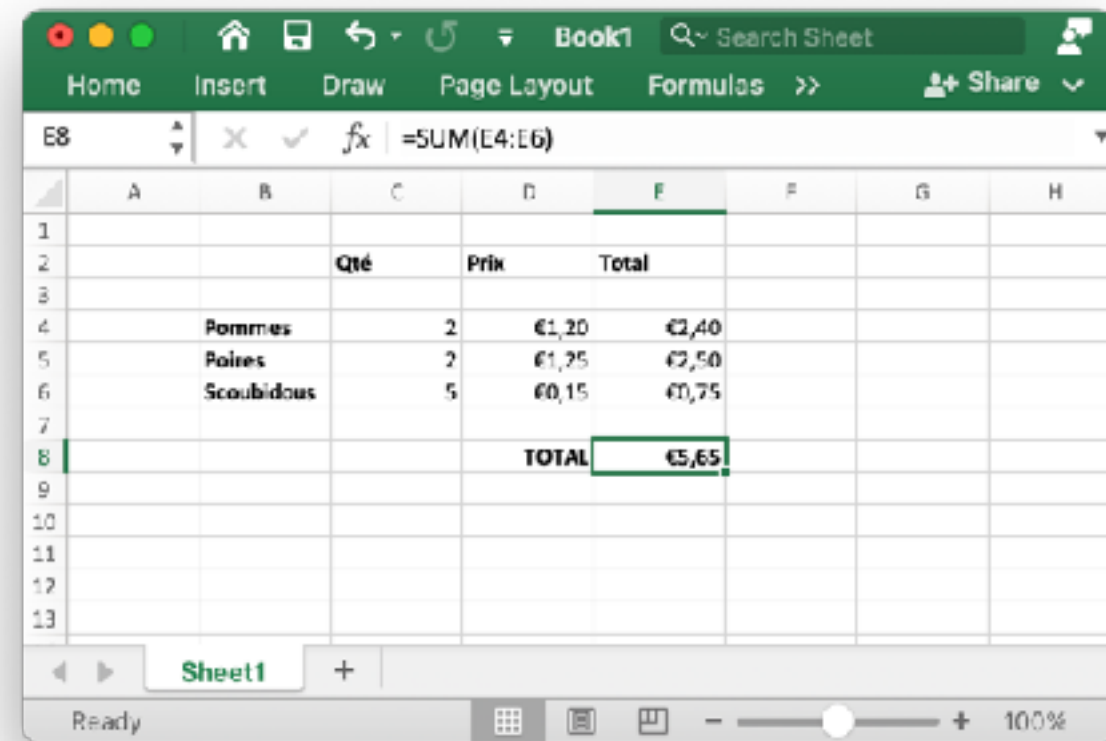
Book1 Search Sheet

Home Insert Draw Page Layout Formulas >> Share

E8 $fx$ =SUM(E4:E6)

| | A | B | C | D | E | F | G | H |
|---|---|---|---|---|---|---|---|---|
| 1 | | | | | | | | |
| 2 | | | Qté | Prix | Total | | | |
| 3 | | | | | | | | |
| 4 | | Pommes | 2 | €1,20 | €2,40 | | | |
| 5 | | Poires | 2 | €1,25 | €2,50 | | | |
| 6 | | Scoubidous | 5 | €0,15 | €0,75 | | | |
| 7 | | | | | | | | |
| 8 | | | | TOTAL | €5,65 | | | |
| 9 | | | | | | | | |
| 10 | | | | | | | | |
| 11 | | | | | | | | |
| 12 | | | | | | | | |
| 13 | | | | | | | | |

Sheet1 +

Ready 100%